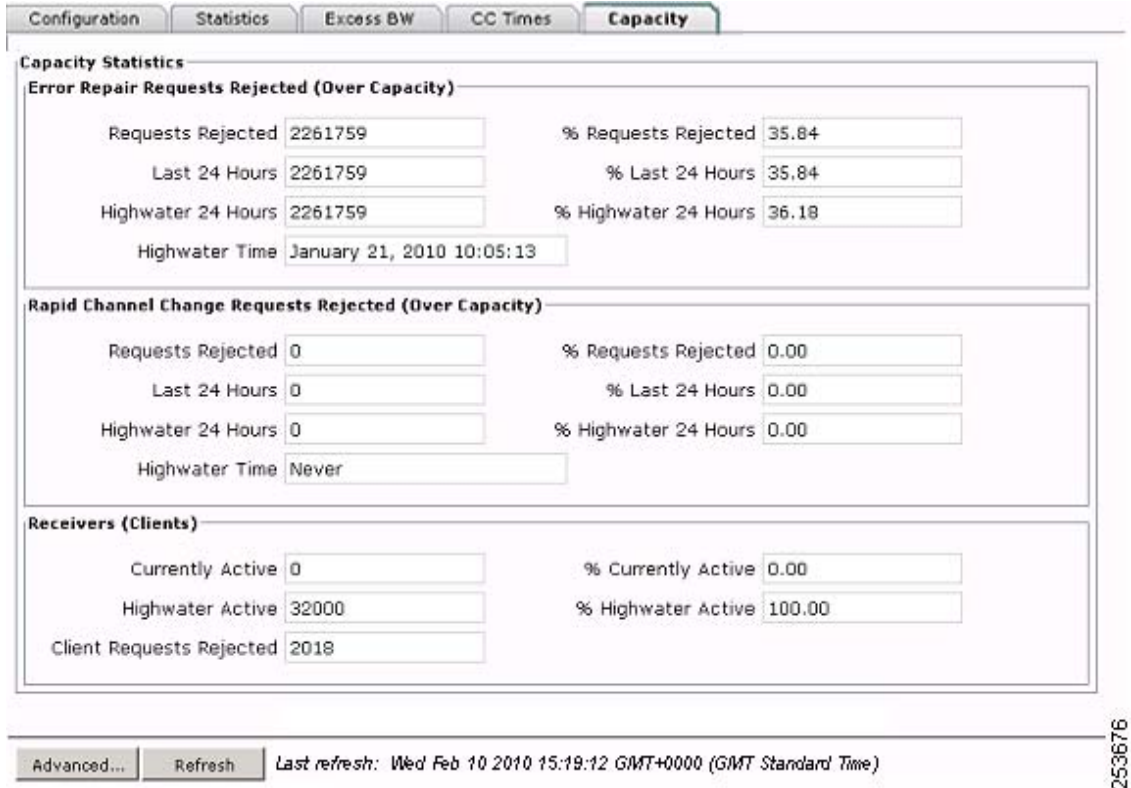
Configuration | Statistics | Excess BW | CC Times | Capacity

Capacity Statistics

Error Repair Requests Rejected (Over Capacity)

Requests Rejected 2261759
% Requests Rejected 35.84
Last 24 Hours 2261759
% Last 24 Hours 35.84
Highwater 24 Hours 2261759
% Highwater 24 Hours 36.18
Highwater Time January 21, 2010 10:05:13

Rapid Channel Change Requests Rejected (Over Capacity)

Requests Rejected 0
% Requests Rejected 0.00
Last 24 Hours 0
% Last 24 Hours 0.00
Highwater 24 Hours 0
% Highwater 24 Hours 0.00
Highwater Time Never

Receivers (Clients)

Currently Active 0
% Currently Active 0.00
Highwater Active 32000
% Highwater Active 100.00
Client Requests Rejected 2018

Advanced... Refresh Last refresh: Wed Feb 10 2010 15:19:12 GMT+0000 (GMT Standard Time)

253676